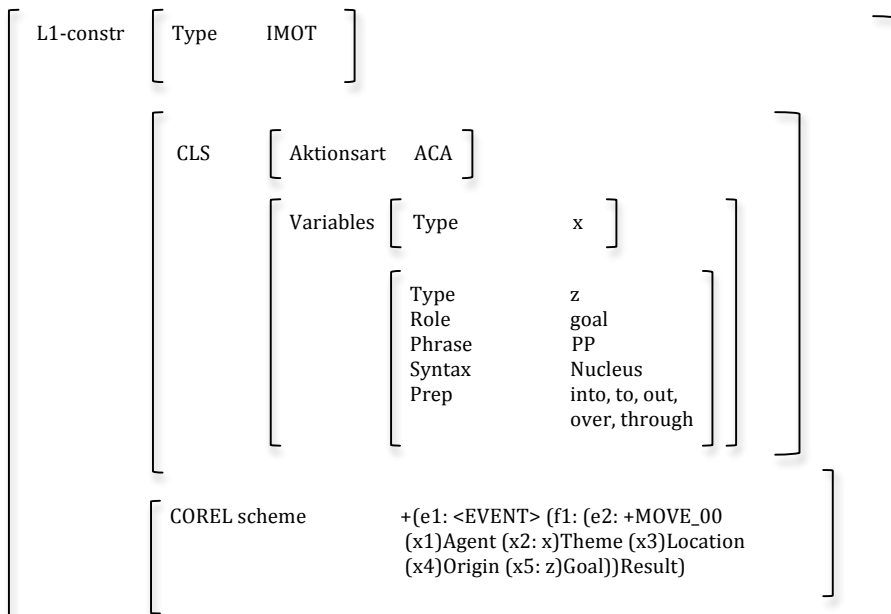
L1-constr

| Type | IMOT |
|---|---|

CLS

| Aktionsart | ACA |
|---|---|

Variables

| Type | x |
|---|---|

| Type | z |
|---|---|
| Role | goal |
| Phrase | PP |
| Syntax | Nucleus |
| Prep | into, to, out, over, through |

COREL scheme +(e1: <EVENT> (f1: (e2: +MOVE_00 (x1)Agent (x2: x)Theme (x3)Location (x4)Origin (x5: z)Goal))Result)